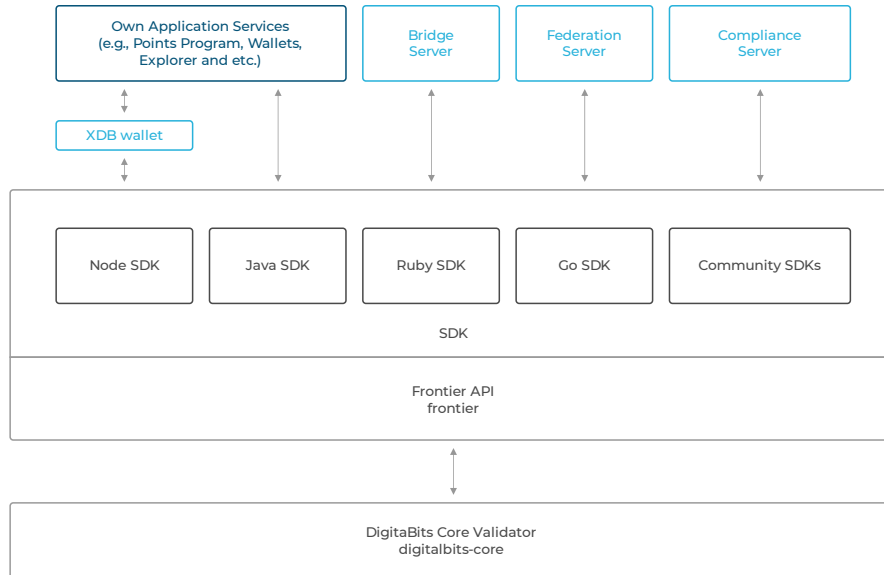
Own Application Services
(e.g., Points Program, Wallets, Explorer and etc.)

Bridge Server

Federation Server

Compliance Server

XDB wallet

Node SDK

Java SDK

Ruby SDK

Go SDK

Community SDKs

SDK

Frontier API
frontier

DigitaBits Core Validator
digitalbits-core